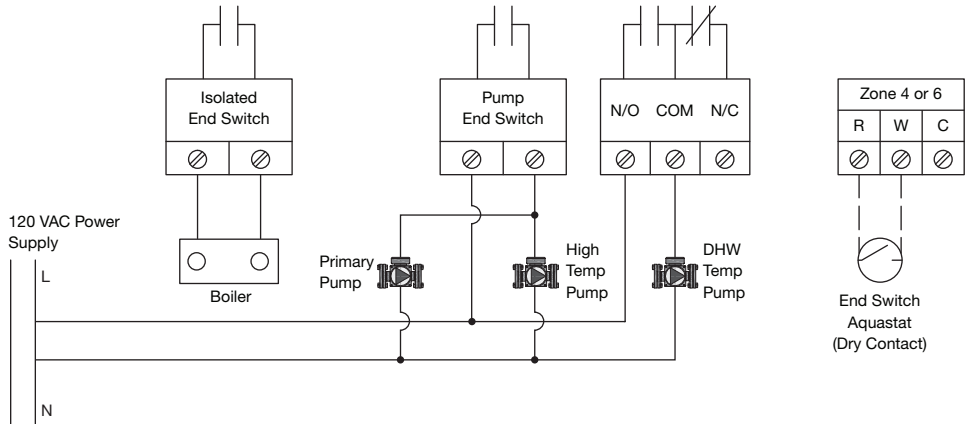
Isolated End Switch

Pump End Switch

N/O COM N/C

| Zone 4 or 6 | | |
|---|---|---|
| R | W | C |

120 VAC Power Supply

L

N

Boiler

Primary Pump

High Temp Pump

DHW Temp Pump

End Switch Aquastat (Dry Contact)